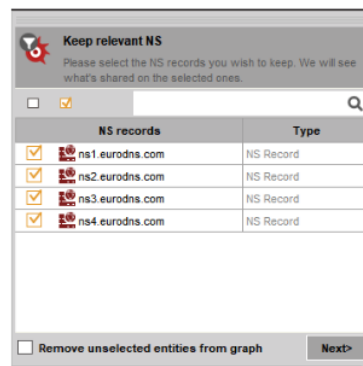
Keep relevant NS

Please select the NS records you wish to keep. We will see what's shared on the selected ones.

| NS records | Type |
|---|---|
| ns1.eurodns.com | NS Record |
| ns2.eurodns.com | NS Record |
| ns3.eurodns.com | NS Record |
| ns4.eurodns.com | NS Record |

Remove unselected entities from graph

Next>